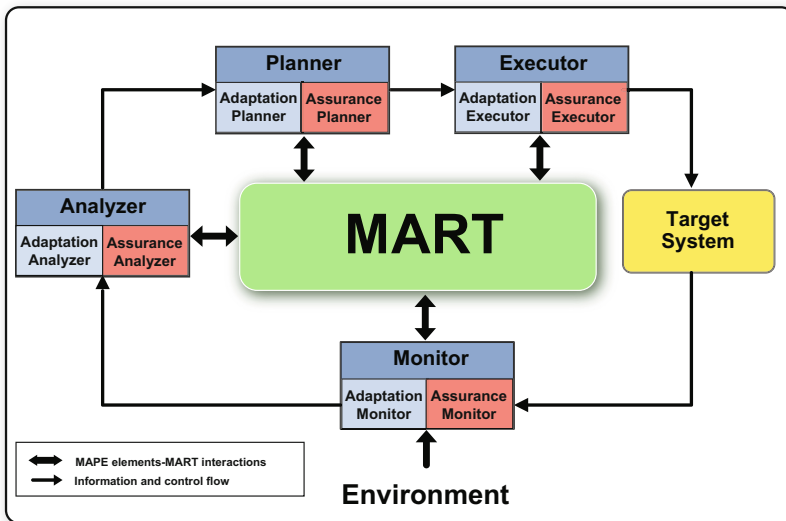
Planner
Adaptation Planner
Assurance Planner

Executor
Adaptation Executor
Assurance Executor

Analyzer
Adaptation Analyzer
Assurance Analyzer

MART

Target System

Monitor
Adaptation Monitor
Assurance Monitor

MAPE elements-MART interactions
Information and control flow

Environment